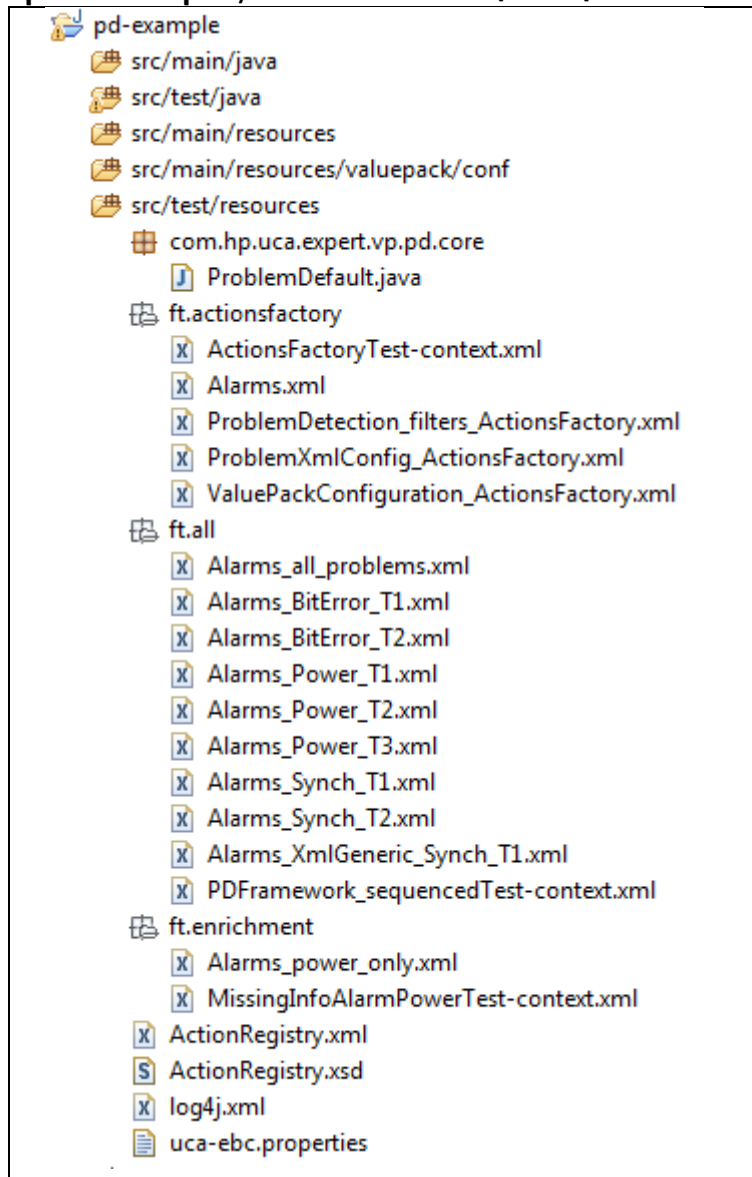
pd-example
src/main/java
src/test/java
src/main/resources
src/main/resources/valuepack/conf
src/test/resources
com.hp.uca.expert.vp.pd.core
ProblemDefault.java
ft.actionsfactory
ActionsFactoryTest-context.xml
Alarms.xml
ProblemDetection_filters_ActionsFactory.xml
ProblemXmlConfig_ActionsFactory.xml
ValuePackConfiguration_ActionsFactory.xml
ft.all
Alarms_all_problems.xml
Alarms_BitError_T1.xml
Alarms_BitError_T2.xml
Alarms_Power_T1.xml
Alarms_Power_T2.xml
Alarms_Power_T3.xml
Alarms_Synch_T1.xml
Alarms_Synch_T2.xml
Alarms_XmlGeneric_Synch_T1.xml
PDFramework_sequencedTest-context.xml
ft.enrichment
Alarms_power_only.xml
MissingInfoAlarmPowerTest-context.xml
ActionRegistry.xml
ActionRegistry.xsd
log4j.xml
uca-ebc.properties